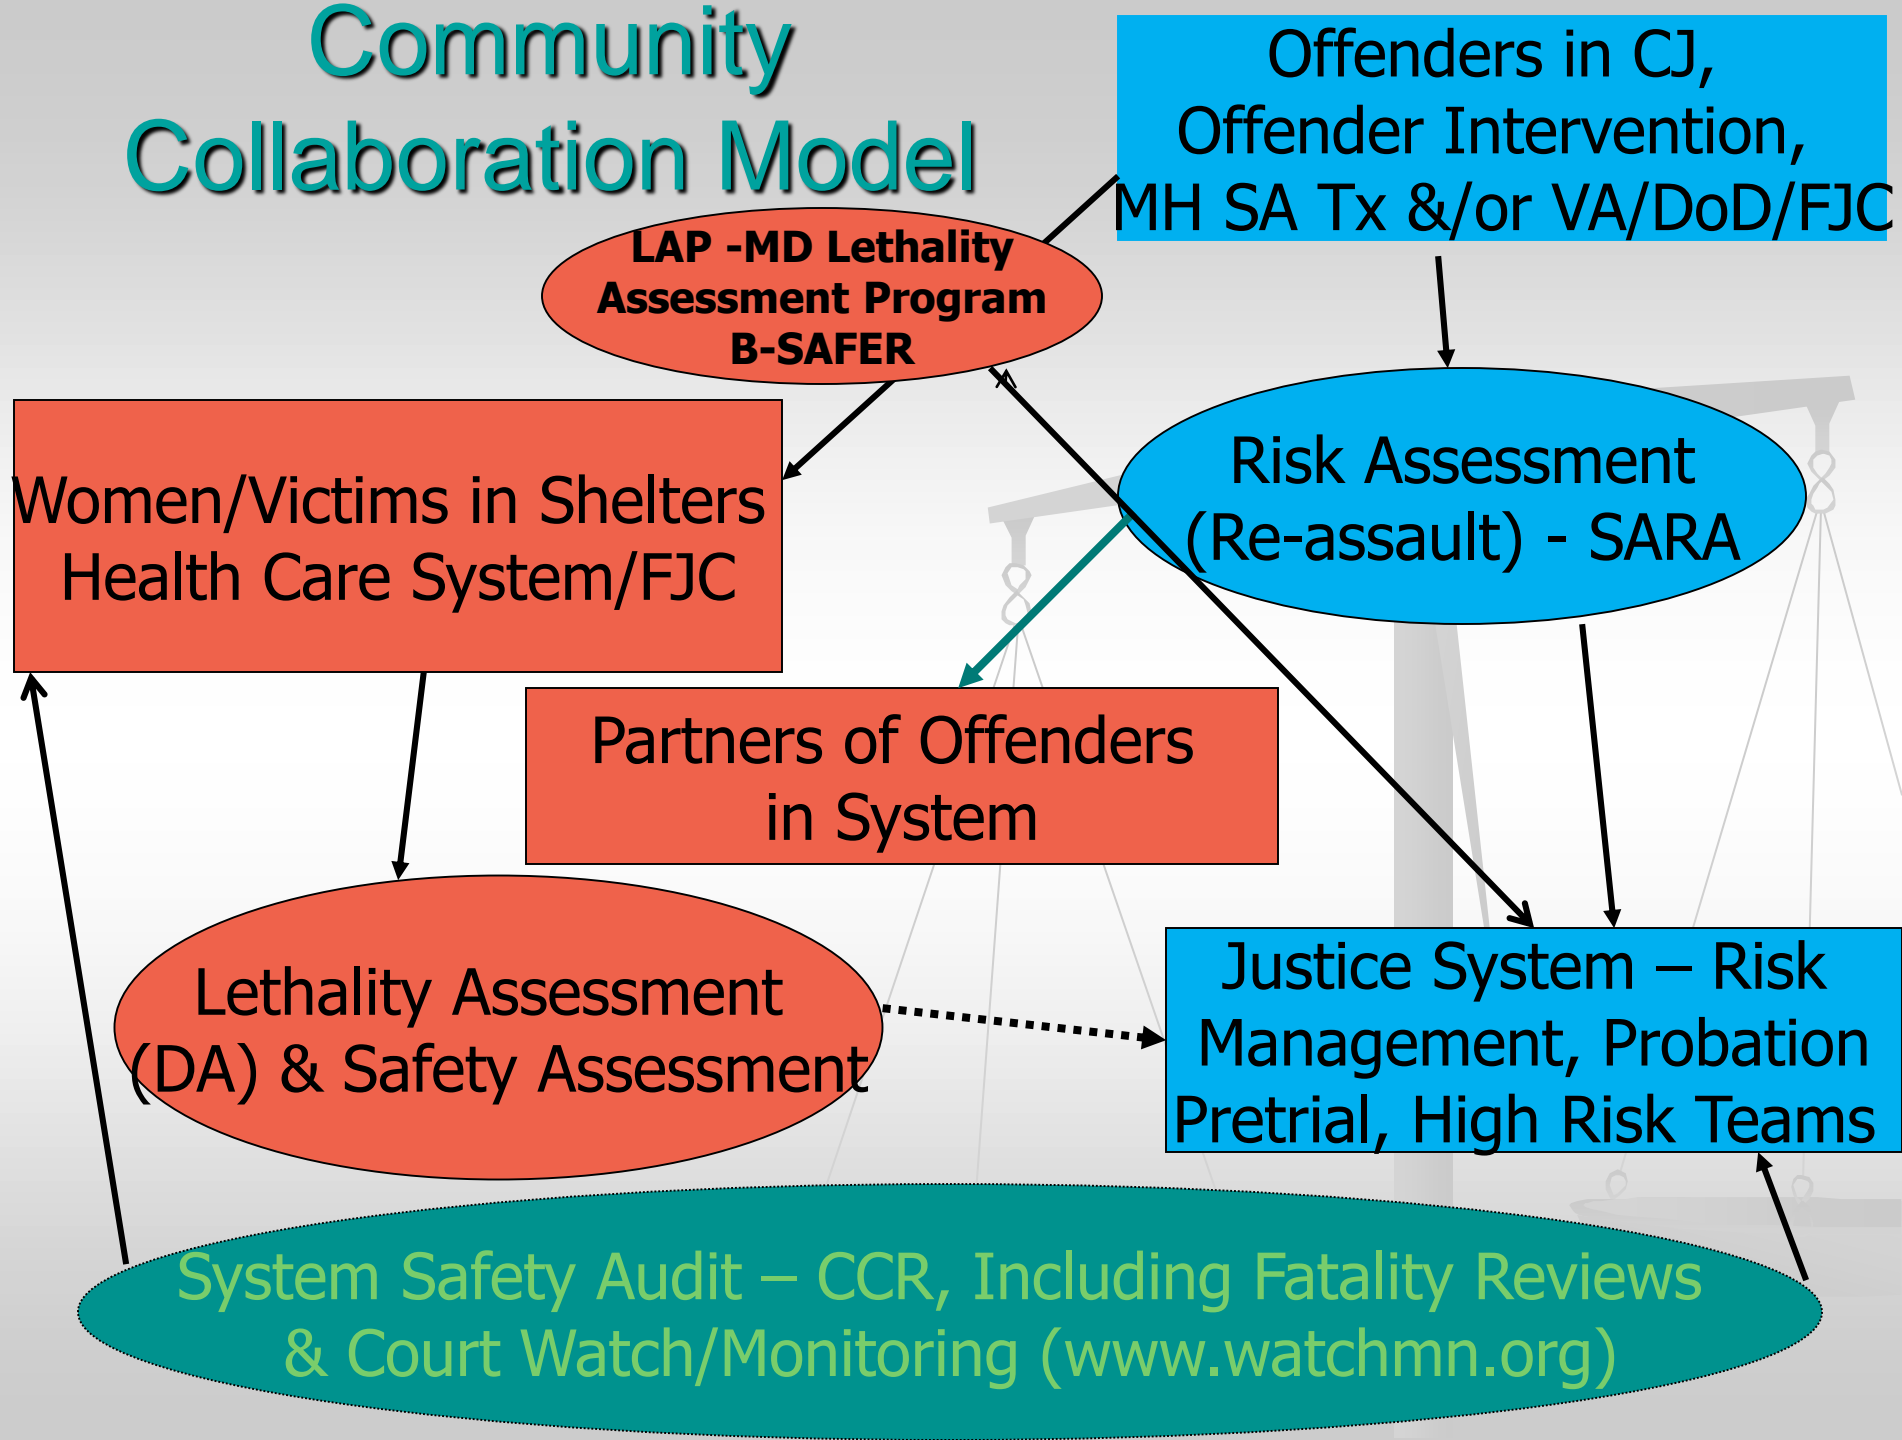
Community Collaboration Model

Offenders in CJ, Offender Intervention, MH SA Tx &/or VA/DoD/FJC

LAP -MD Lethality Assessment Program B-SAFER

Women/Victims in Shelters Health Care System/FJC

Risk Assessment (Re-assault) - SARA

Partners of Offenders in System

Lethality Assessment (DA) & Safety Assessment

Justice System – Risk Management, Probation Pretrial, High Risk Teams

System Safety Audit – CCR, Including Fatality Reviews & Court Watch/Monitoring (www.watchmn.org)